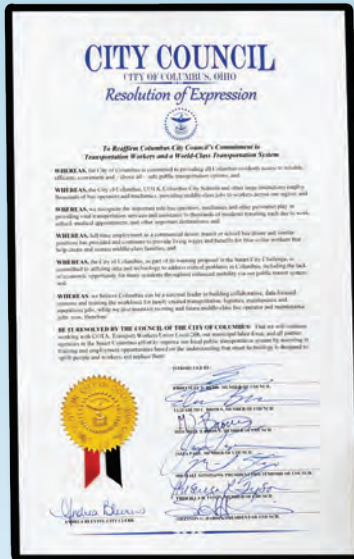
CITY COUNCIL
CITY OF COLUMBUS, OHIO
Resolution of Expression

To Reaffirm Columbus City Council's Commitment to Transportation Workers and a World-Class Transportation System

WHEREAS, the City of Columbus is committed to providing all Columbus residents access to reliable, efficient, convenient and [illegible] safe public transportation systems; and

WHEREAS, the City of Columbus, COTA, Columbus City Schools and other large institutions employ thousands of bus operators and mechanics, providing middle-class jobs to workers across our region; and

WHEREAS, we recognize the important role bus operators, mechanics and other personnel play in providing vital transportation services and assistance to thousands of residents traveling each day to work, school, medical appointments, and other important destinations; and

WHEREAS, full-time employment as a commercial driver, transit or school bus driver and similar positions has provided and continues to provide living wages and benefits for blue-collar workers that help create and sustain middle-class families; and

WHEREAS, the City of Columbus, as part of its winning proposal in the Smart City Challenge, is committed to utilizing data and technology to address critical problems in Columbus, including the lack of economic opportunity for many residents throughout enhanced mobility via our public transit system; and

WHEREAS, we believe Columbus can be a national leader in building collaborative, data-focused systems and training the workforce for newly created transportation, logistics, maintenance and operations jobs, while we also maintain existing and future middle-class bus operator and maintenance jobs; now, therefore

BE IT RESOLVED BY THE COUNCIL OF THE CITY OF COLUMBUS: That we will continue working with COTA, Transport Workers Union Local 208, our municipal labor force, and all public operators in the Smart Columbus effort to improve our local public transportation system by investing in training and employment opportunities based on the understanding that smart technology is designed to uplift people and workers and replace them.

INTRODUCED BY:

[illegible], MEMBER OF COUNCIL
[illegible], MEMBER OF COUNCIL
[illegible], MEMBER OF COUNCIL
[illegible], MEMBER OF COUNCIL
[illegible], PRESIDENT PRO TEMPORE OF COUNCIL
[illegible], MEMBER OF COUNCIL
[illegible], PRESIDENT OF COUNCIL

Andrea Blevins
ANDREA BLEVINS, CITY CLERK